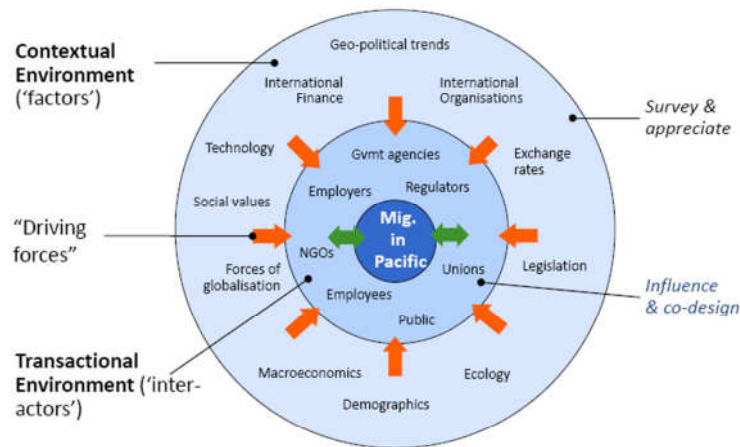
Contextual Environment ('factors')

"Driving forces"

Transactional Environment ('inter-actors')

Geo-political trends

International Finance

International Organisations

Technology

Gvmt agencies

Exchange rates

Employers

Regulators

Social values

NGOs

Mig. in Pacific

Unions

Legislation

Forces of globalisation

Employees

Public

Macroeconomics

Ecology

Demographics

Survey & appreciate

Influence & co-design